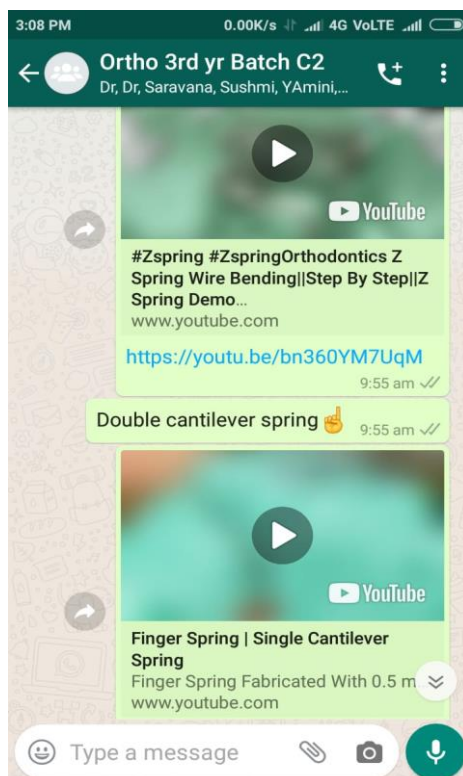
3:08 PM
0.00K/s 4G VoLTE

Ortho 3rd yr Batch C2
Dr, Dr, Saravana, Sushmi, YAmini,...

YouTube

#Zspring #ZspringOrthodontics Z Spring Wire Bending||Step By Step||Z Spring Demo...
www.youtube.com

https://youtu.be/bn360YM7UqM
9:55 am

Double cantilever spring ☝
9:55 am

YouTube

Finger Spring | Single Cantilever Spring
Finger Spring Fabricated With 0.5 m
www.youtube.com

Type a message